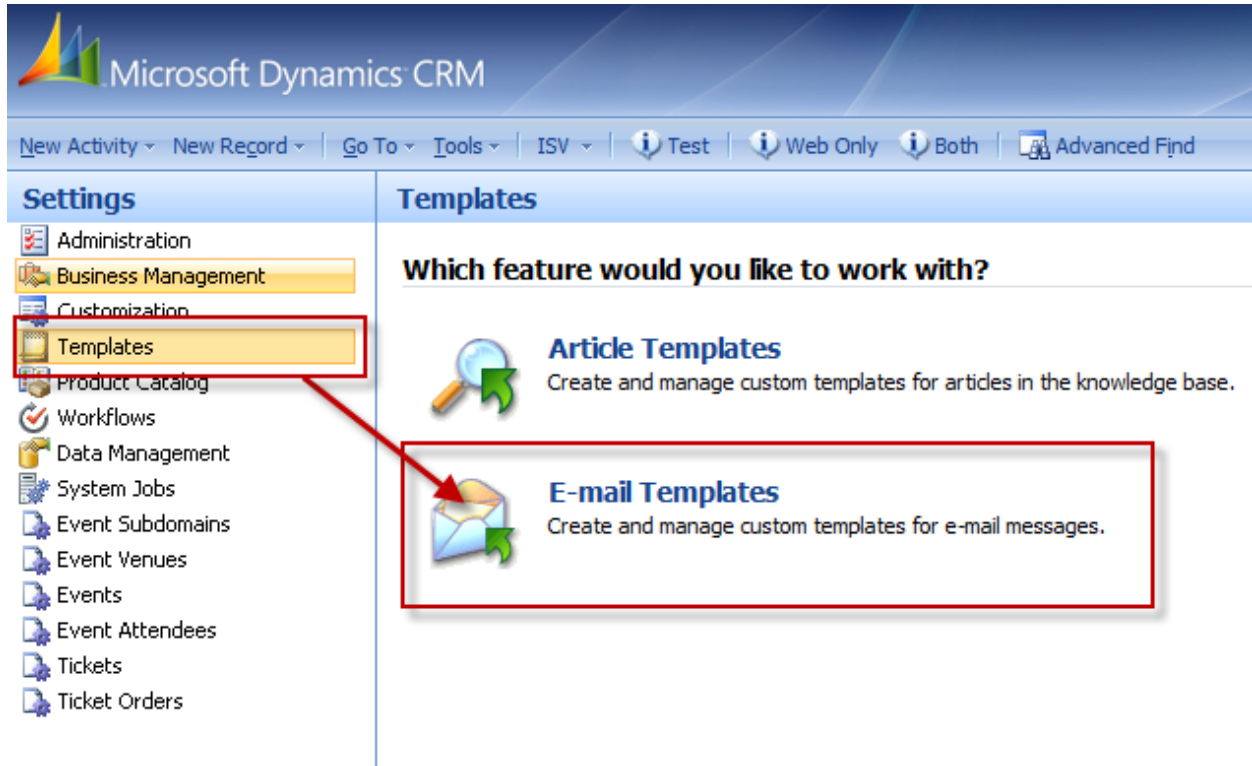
Microsoft Dynamics CRM

New Activity ▾ New Record ▾ Go To ▾ Tools ▾ ISV ▾ Test Web Only Both Advanced Find

Settings

Administration
Business Management
Customization
Templates
Product Catalog
Workflows
Data Management
System Jobs
Event Subdomains
Event Venues
Events
Event Attendees
Tickets
Ticket Orders

Templates

Which feature would you like to work with?

Article Templates
Create and manage custom templates for articles in the knowledge base.

E-mail Templates
Create and manage custom templates for e-mail messages.